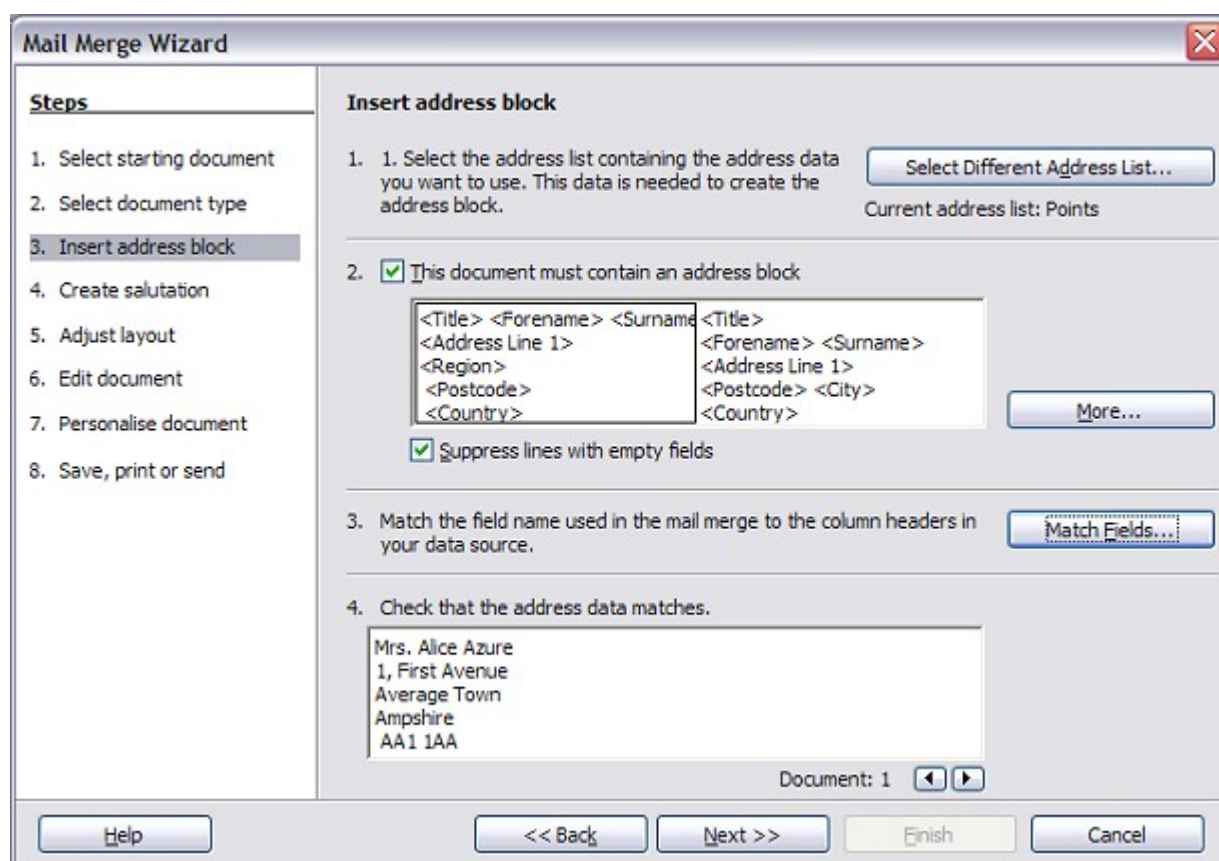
Mail Merge Wizard

Steps

1. Select starting document
2. Select document type
3. Insert address block
4. Create salutation
5. Adjust layout
6. Edit document
7. Personalise document
8. Save, print or send

Insert address block

1. 1. Select the address list containing the address data you want to use. This data is needed to create the address block.

Select Different Address List...

Current address list: Points

2. This document must contain an address block

<Title> <Forename> <Surname
<Address Line 1>
<Region>
<Postcode>
<Country>

<Title>
<Forename> <Surname>
<Address Line 1>
<Postcode> <City>
<Country>

More...

Suppress lines with empty fields

3. Match the field name used in the mail merge to the column headers in your data source.

Match Fields...

4. Check that the address data matches.

Mrs. Alice Azure
1, First Avenue
Average Town
Ampshire
AA1 1AA

Document: 1

Help

<< Back

Next >>

Finish

Cancel